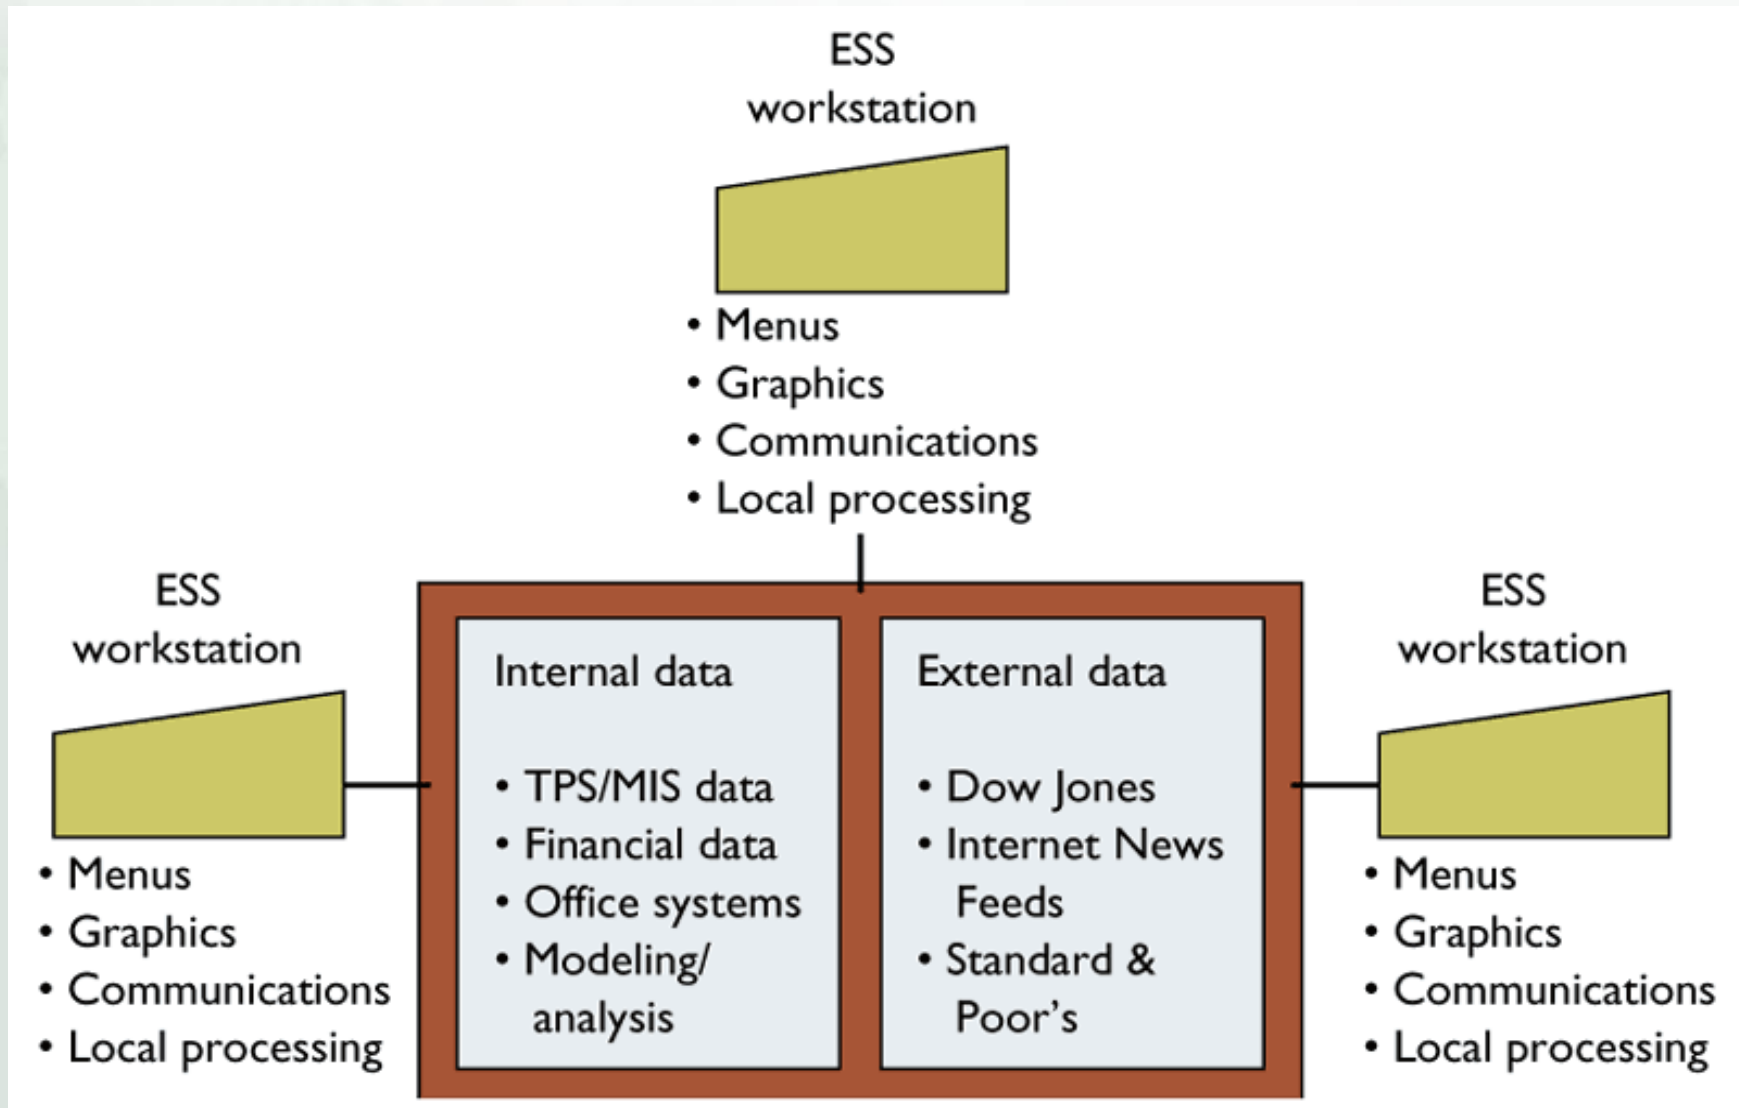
ESS
workstation

• Menus
• Graphics
• Communications
• Local processing

ESS
workstation

• Menus
• Graphics
• Communications
• Local processing

Internal data

• TPS/MIS data
• Financial data
• Office systems
• Modeling/ analysis

External data

• Dow Jones
• Internet News Feeds
• Standard & Poor's

ESS
workstation

• Menus
• Graphics
• Communications
• Local processing